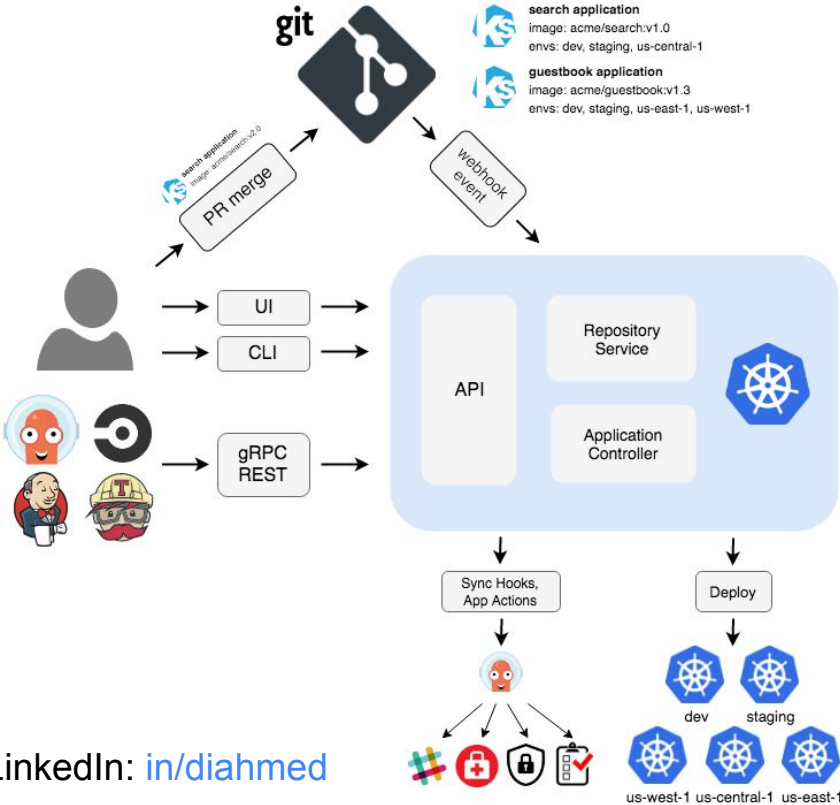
git

search application
image: acme/search:v1.0
envs: dev, staging, us-central-1

guestbook application
image: acme/guestbook:v1.3
envs: dev, staging, us-east-1, us-west-1

search application
image: acme/search:v2.0

PR merge

webhook event

UI

CLI

gRPC
REST

API

Repository Service

Application Controller

Sync Hooks, App Actions

Deploy

dev

staging

us-west-1

us-central-1

us-east-1

LinkedIn: in/diahmed